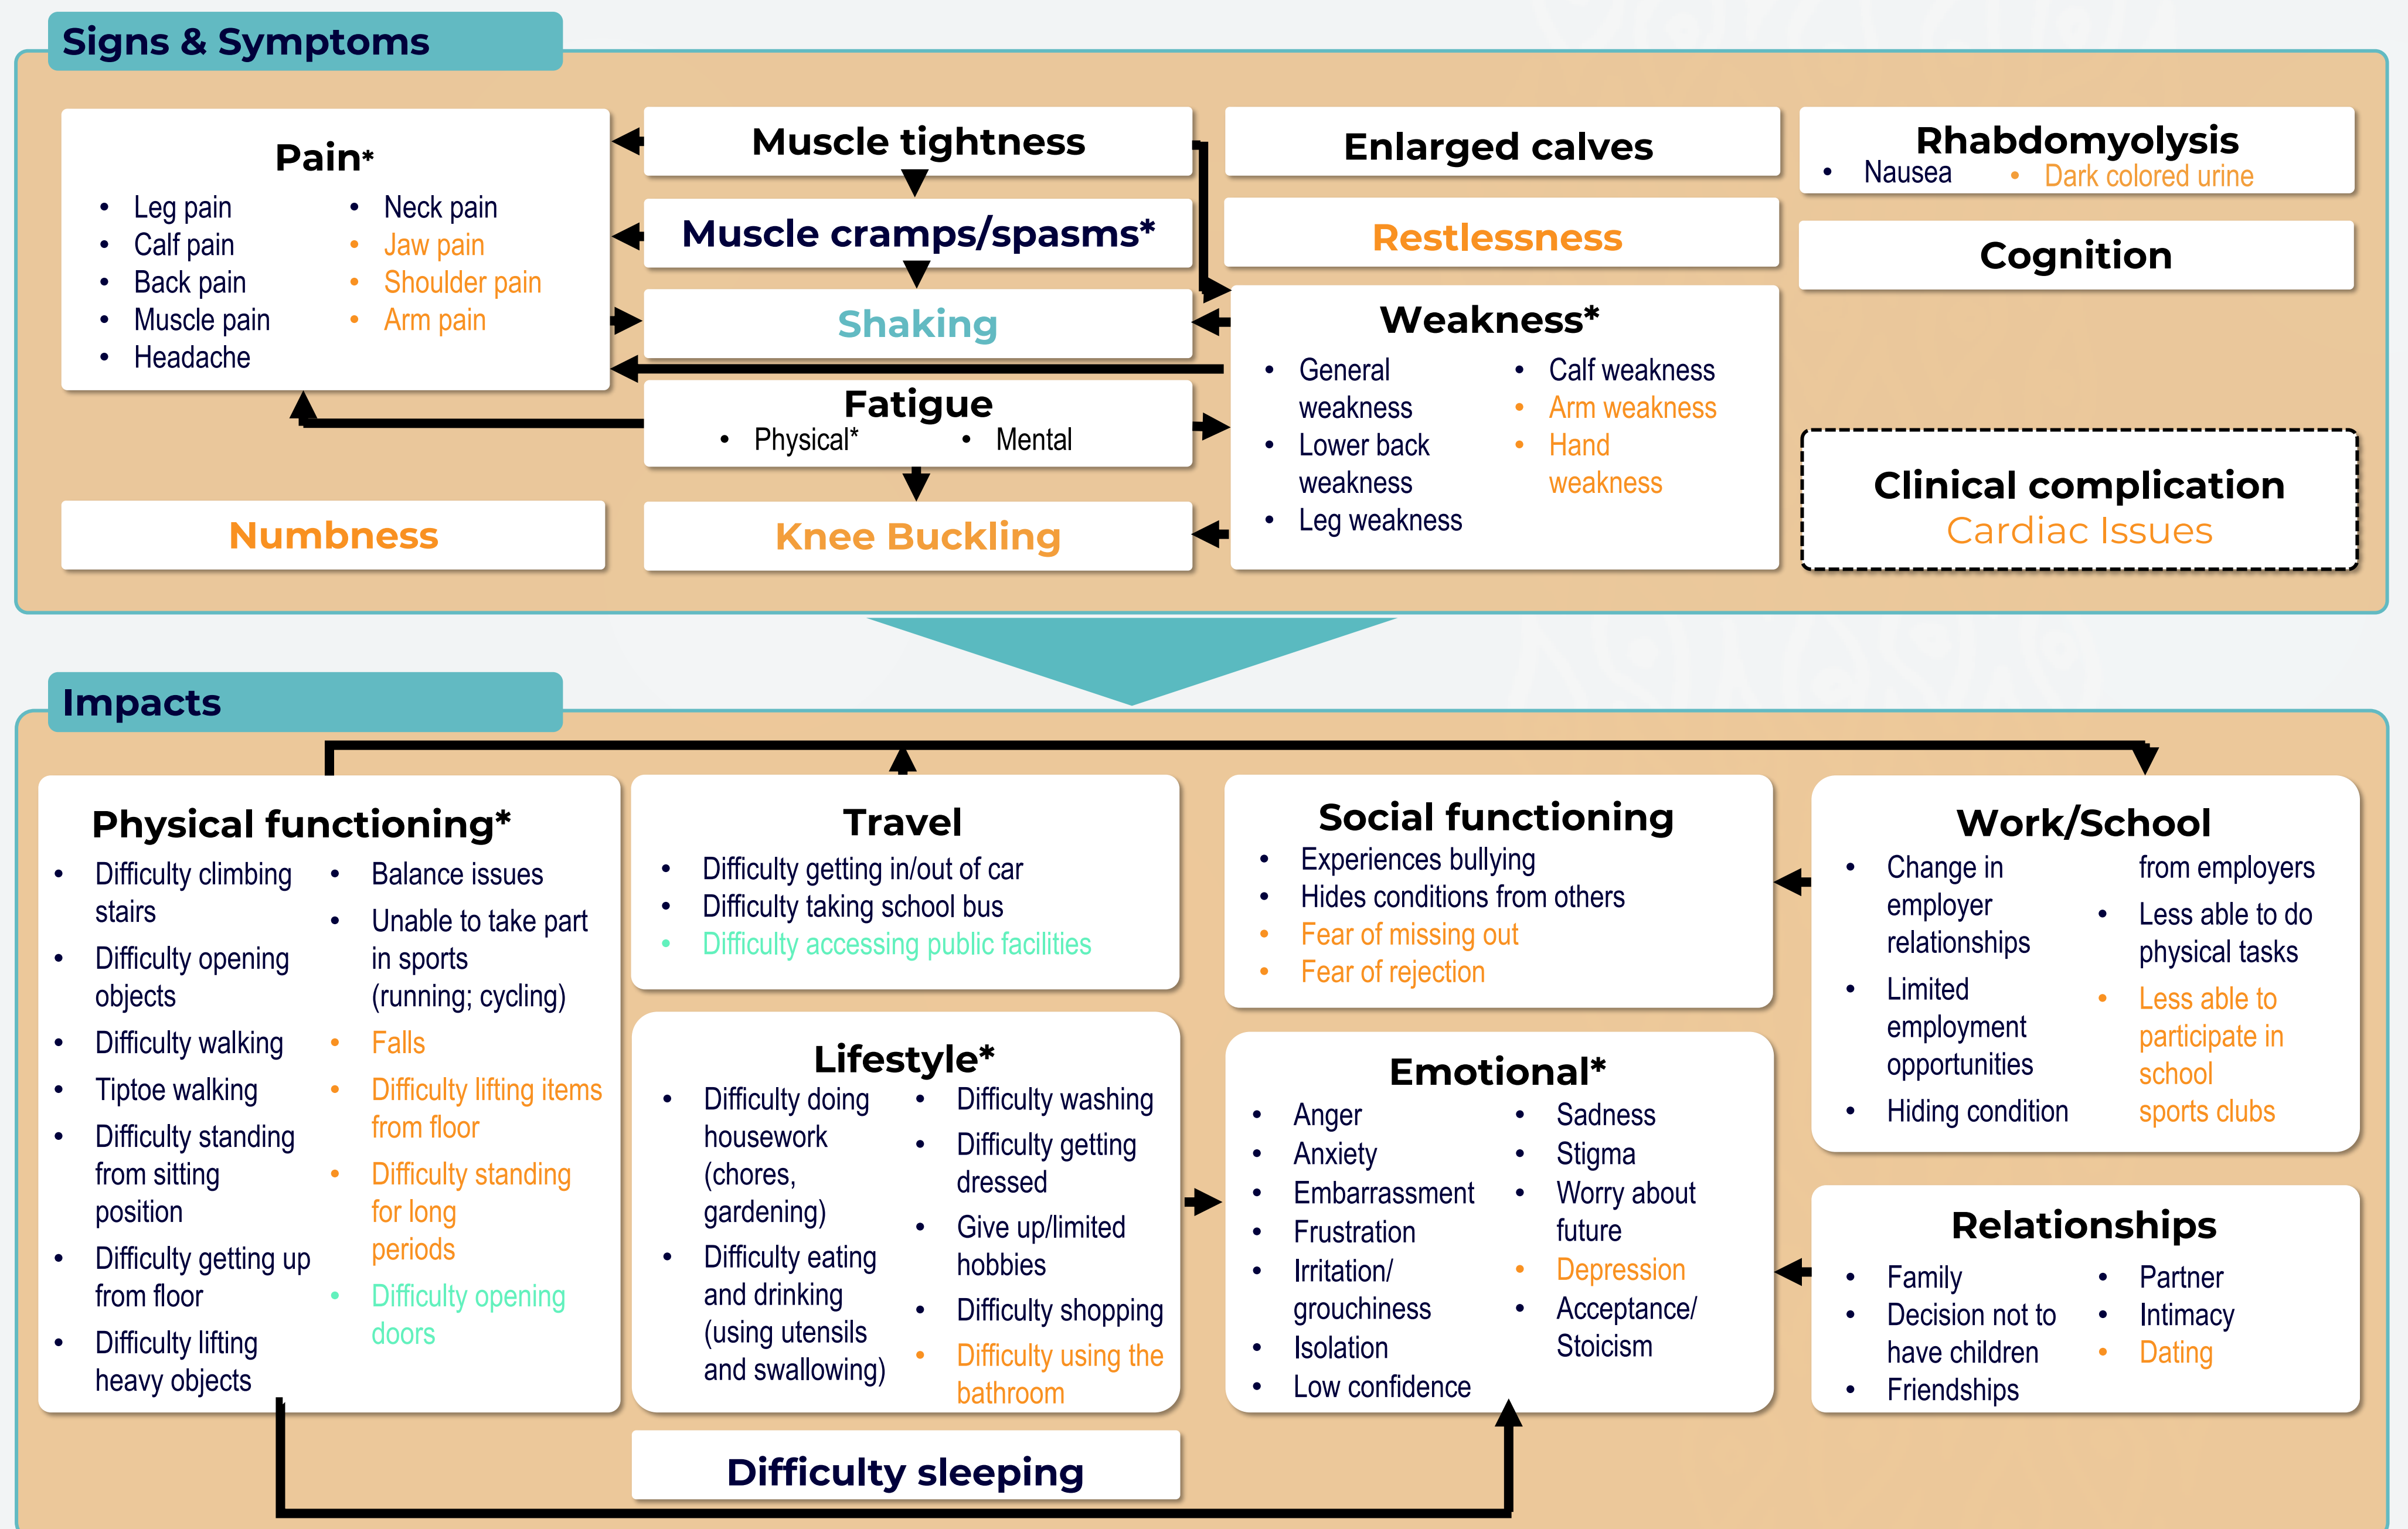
Signs & Symptoms

Pain*
- Leg pain
- Calf pain
- Back pain
- Muscle pain
- Headache
- Neck pain
- Jaw pain
- Shoulder pain
- Arm pain

Muscle tightness

Muscle cramps/spasms*

Shaking

Fatigue
- Physical*
- Mental

Numbness

Knee Buckling

Enlarged calves

Restlessness

Weakness*
- General weakness
- Lower back weakness
- Leg weakness
- Calf weakness
- Arm weakness
- Hand weakness

Rhabdomyolysis
- Nausea
- Dark colored urine

Cognition

Clinical complication
Cardiac Issues

Impacts

Physical functioning*
- Difficulty climbing stairs
- Difficulty opening objects
- Difficulty walking
- Tiptoe walking
- Difficulty standing from sitting position
- Difficulty getting up from floor
- Difficulty lifting heavy objects
- Balance issues
- Unable to take part in sports (running; cycling)
- Falls
- Difficulty lifting items from floor
- Difficulty standing for long periods
- Difficulty opening doors

Travel
- Difficulty getting in/out of car
- Difficulty taking school bus
- Difficulty accessing public facilities

Lifestyle*
- Difficulty doing housework (chores, gardening)
- Difficulty eating and drinking (using utensils and swallowing)
- Difficulty washing
- Difficulty getting dressed
- Give up/limited hobbies
- Difficulty shopping
- Difficulty using the bathroom

Difficulty sleeping

Social functioning
- Experiences bullying
- Hides conditions from others
- Fear of missing out
- Fear of rejection

Emotional*
- Anger
- Anxiety
- Embarrassment
- Frustration
- Irritation/ grouchiness
- Isolation
- Low confidence
- Sadness
- Stigma
- Worry about future
- Depression
- Acceptance/ Stoicism

Work/School
- Change in employer relationships
- Limited employment opportunities
- Hiding condition from employers
- Less able to do physical tasks
- Less able to participate in school sports clubs

Relationships
- Family
- Decision not to have children
- Friendships
- Partner
- Intimacy
- Dating